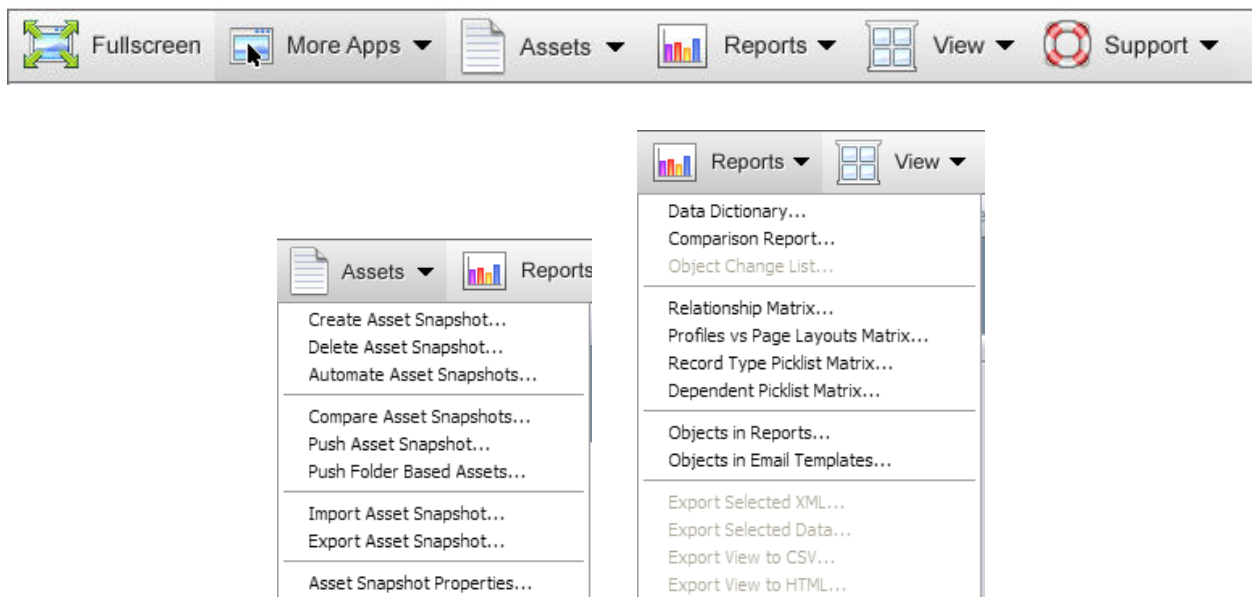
Fullscreen More Apps ▼ Assets ▼ Reports ▼ View ▼ Support ▼

Reports ▼ View ▼

Data Dictionary...
Comparison Report...
Object Change List...

Relationship Matrix...
Profiles vs Page Layouts Matrix...
Record Type Picklist Matrix...
Dependent Picklist Matrix...

Objects in Reports...
Objects in Email Templates...

Export Selected XML...
Export Selected Data...
Export View to CSV...
Export View to HTML...

Assets ▼ Reports

Create Asset Snapshot...
Delete Asset Snapshot...
Automate Asset Snapshots...

Compare Asset Snapshots...
Push Asset Snapshot...
Push Folder Based Assets...

Import Asset Snapshot...
Export Asset Snapshot...

Asset Snapshot Properties...